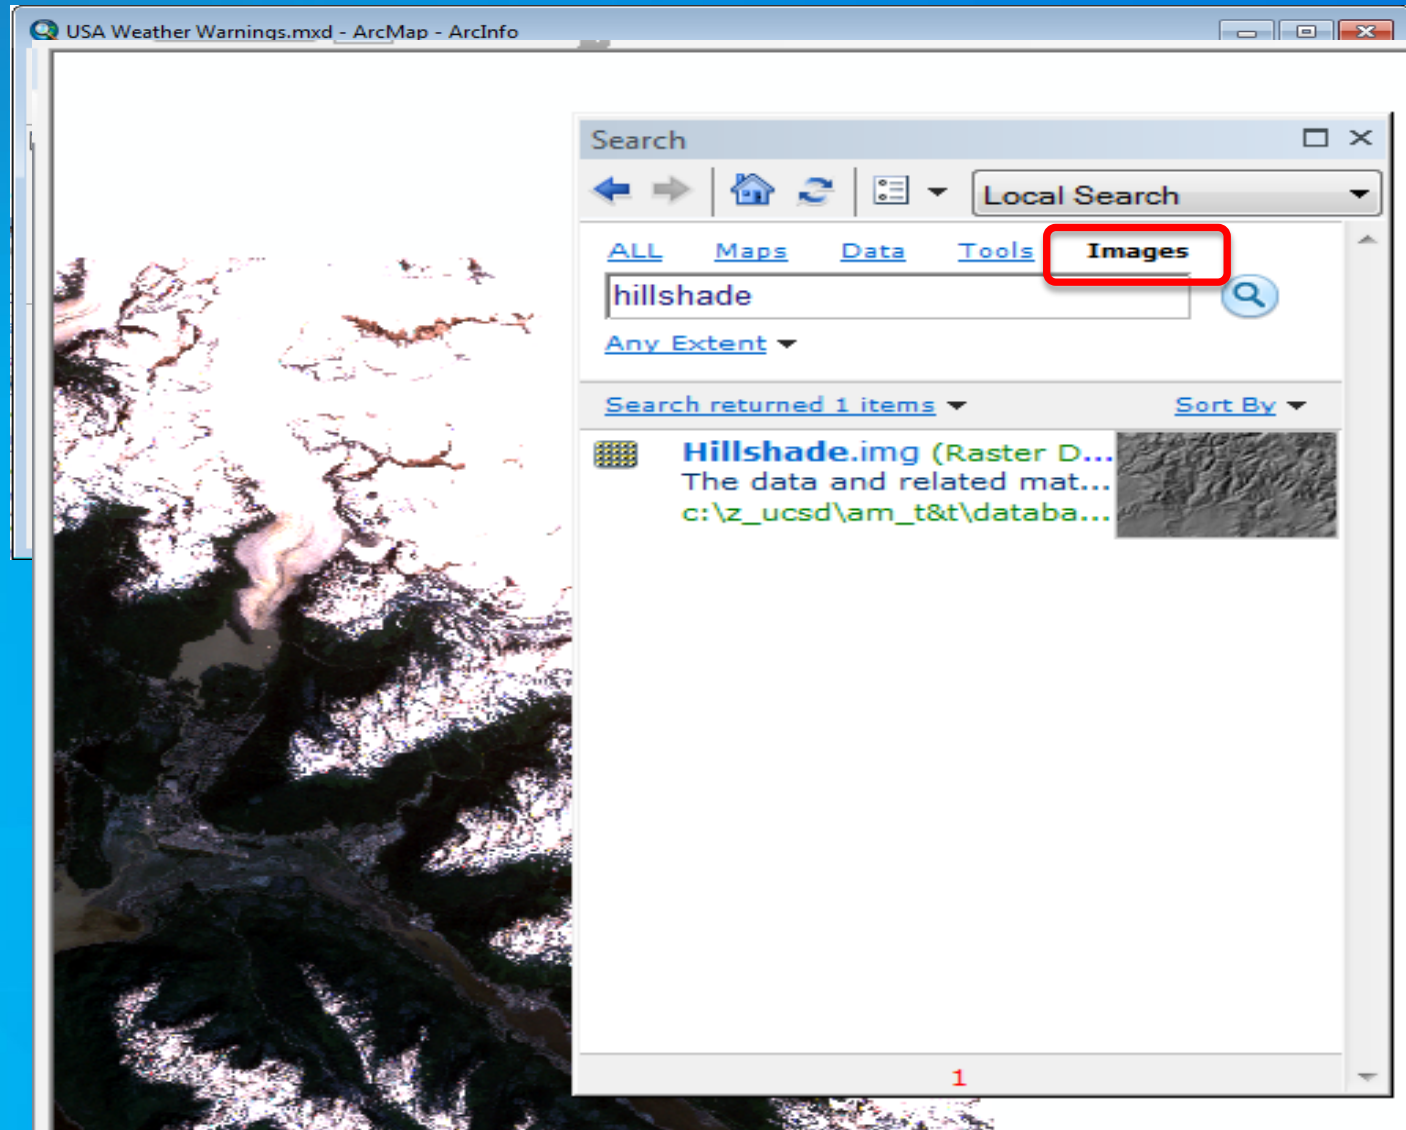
USA Weather Warnings.mxd - ArcMap - ArcInfo

Search

Local Search

ALL Maps Data Tools Images

hillshade

Any Extent

Search returned 1 items Sort By

Hillshade.img (Raster D...
The data and related mat...
c:\z_ucsd\am_t&t\databa...

1